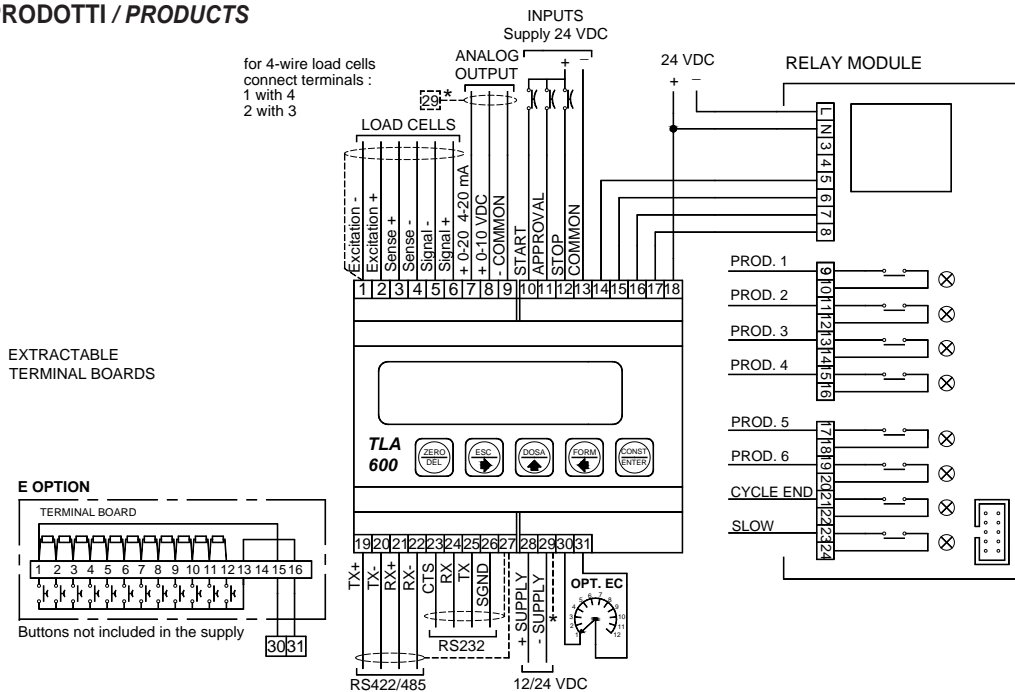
RODOTTI / PRODUCTS

INPUTS
Supply 24 VDC

for 4-wire load cells connect terminals :
1 with 4
2 with 3

ANALOG OUTPUT

24 VDC
+ −

RELAY MODULE

29 *

LOAD CELLS

Excitation -
Excitation +
Sense +
Sense -
Signal -
Signal +
+ 0-20 4-20 mA
+ 0-10 VDC
- COMMON
START
APPROVAL
STOP
COMMON

1 2 3 4 5 6 7 8 9 10 11 12 13 14 15 16 17 18

L N 3 4 5 6 7 8

PROD. 1
PROD. 2
PROD. 3
PROD. 4
PROD. 5
PROD. 6
CYCLE END
SLOW

9 10 11 12 13 14 15 16 17 18 19 20 21 22 23 24

EXTRACTABLE
TERMINAL BOARDS

TLA
600

ZERO
DEL
ESC
DOSA
FORM
CONST
ENTER

E OPTION

TERMINAL BOARD

1 2 3 4 5 6 7 8 9 10 11 12 13 14 15 16

Buttons not included in the supply

30 31

19 20 21 22 23 24 25 26 27 28 29 30 31

TX+
TX-
RX+
RX-
CTS
RX
TX
SGND
+ SUPPLY
- SUPPLY
*

OPT. EC

RS232

RS422/485

12/24 VDC